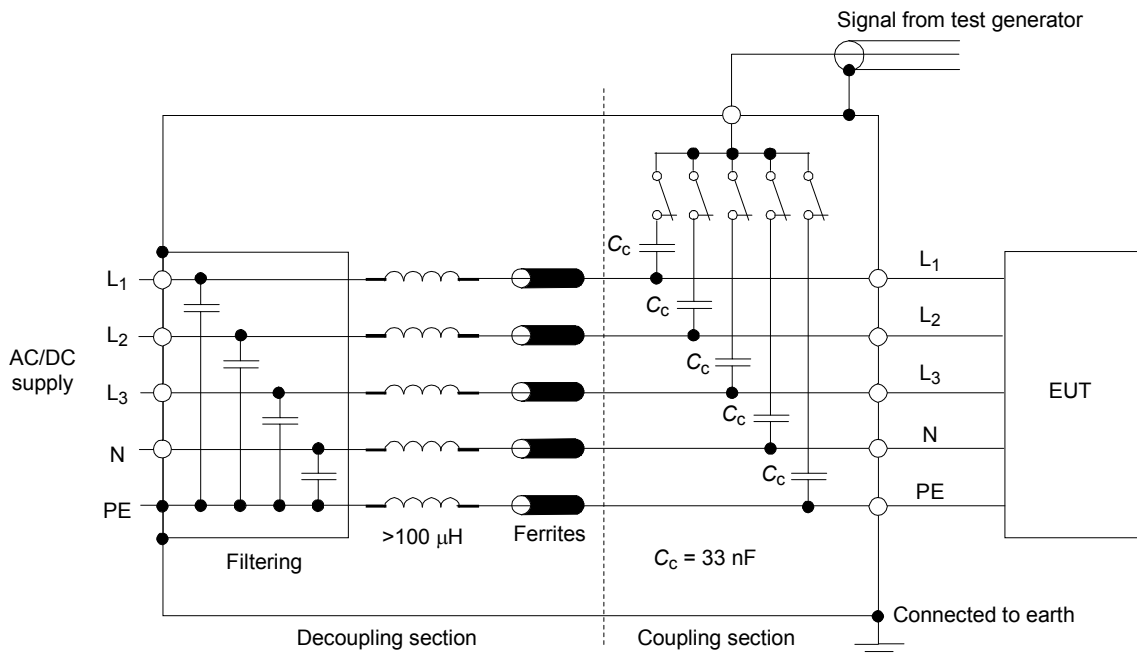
Signal from test generator

AC/DC supply

$L_1$
$L_2$
$L_3$
N
PE

$C_c$
$C_c$
$C_c$
$C_c$
$C_c$

$L_1$
$L_2$
$L_3$
N
PE

EUT

Filtering

>100 μH

Ferrites

$C_c$ = 33 nF

Connected to earth

Decoupling section

Coupling section